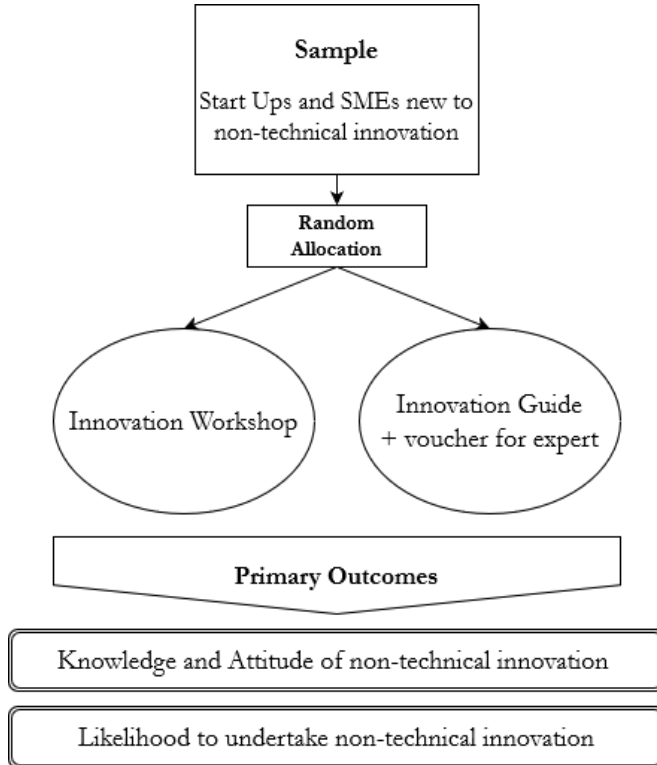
Sample

Start Ups and SMEs new to non-technical innovation

Random Allocation

Innovation Workshop

Innovation Guide + voucher for expert

Primary Outcomes

Knowledge and Attitude of non-technical innovation

Likelihood to undertake non-technical innovation